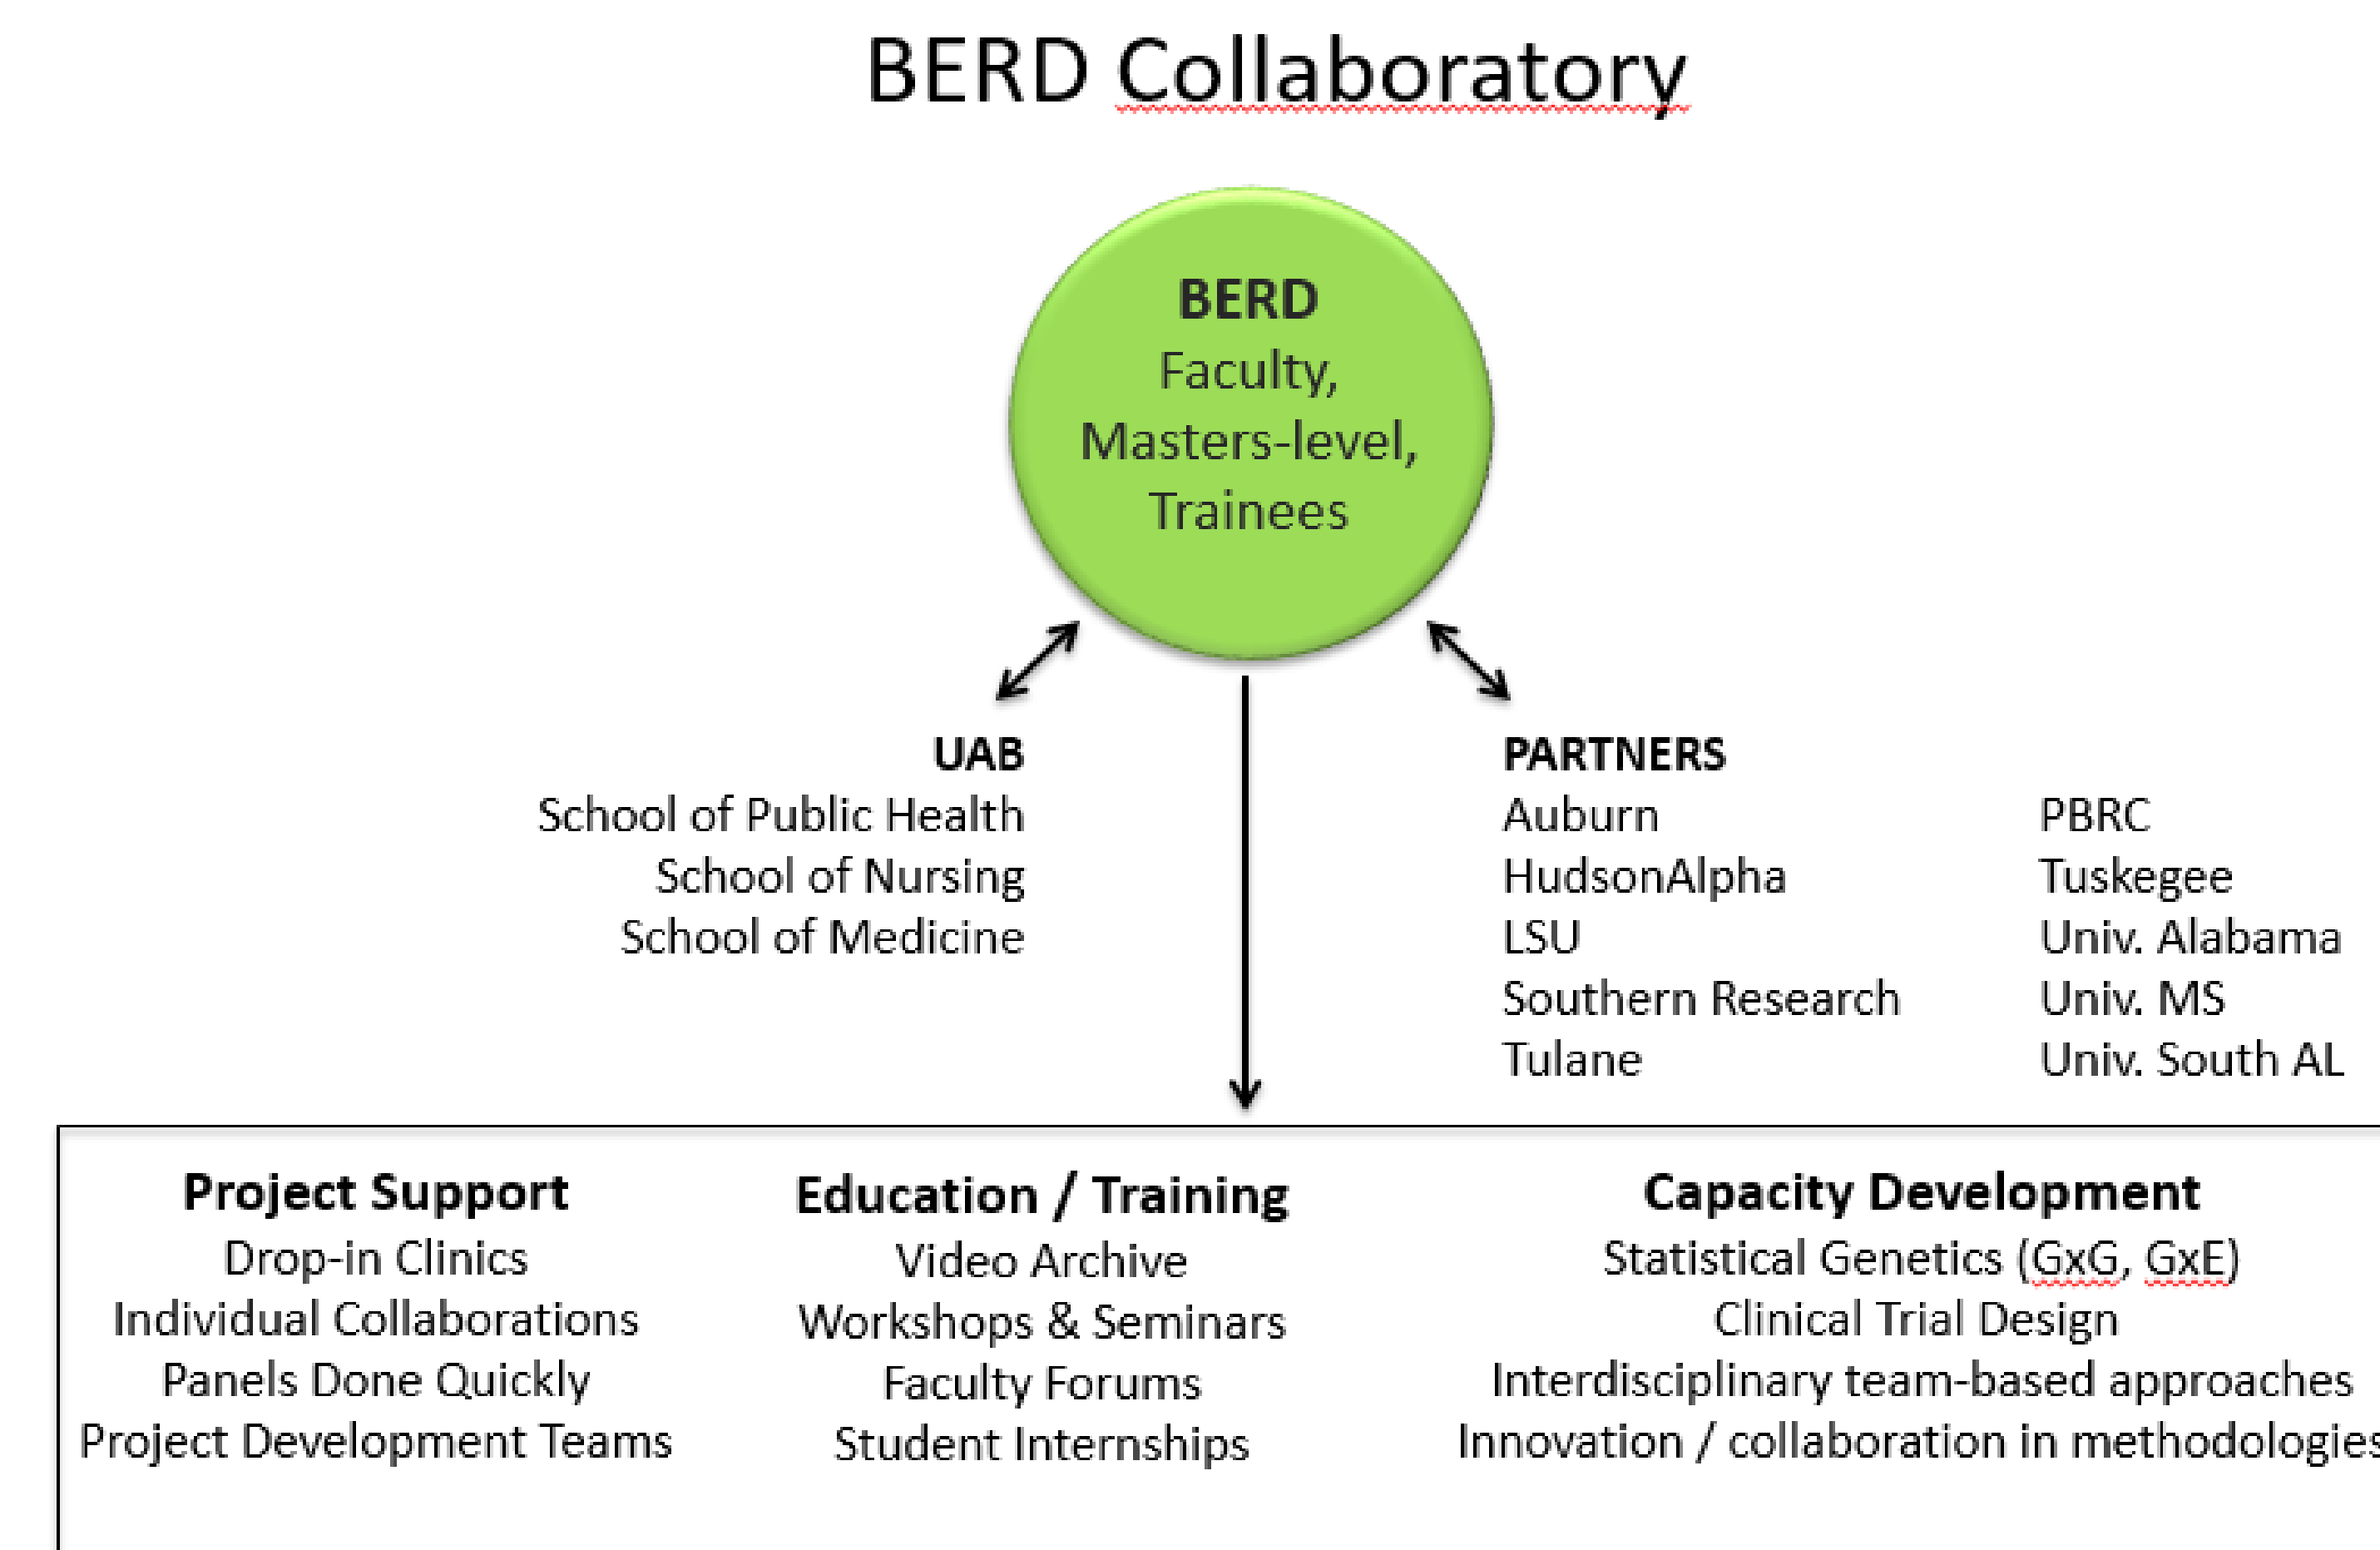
BERD Collaboratory

BERD
Faculty,
Masters-level,
Trainees

UAB
School of Public Health
School of Nursing
School of Medicine

PARTNERS
Auburn
HudsonAlpha
LSU
Southern Research
Tulane

PBRC
Tuskegee
Univ. Alabama
Univ. MS
Univ. South AL

Project Support
Drop-in Clinics
Individual Collaborations
Panels Done Quickly
Project Development Teams

Education / Training
Video Archive
Workshops & Seminars
Faculty Forums
Student Internships

Capacity Development
Statistical Genetics (GxG, GxE)
Clinical Trial Design
Interdisciplinary team-based approaches
Innovation / collaboration in methodologies